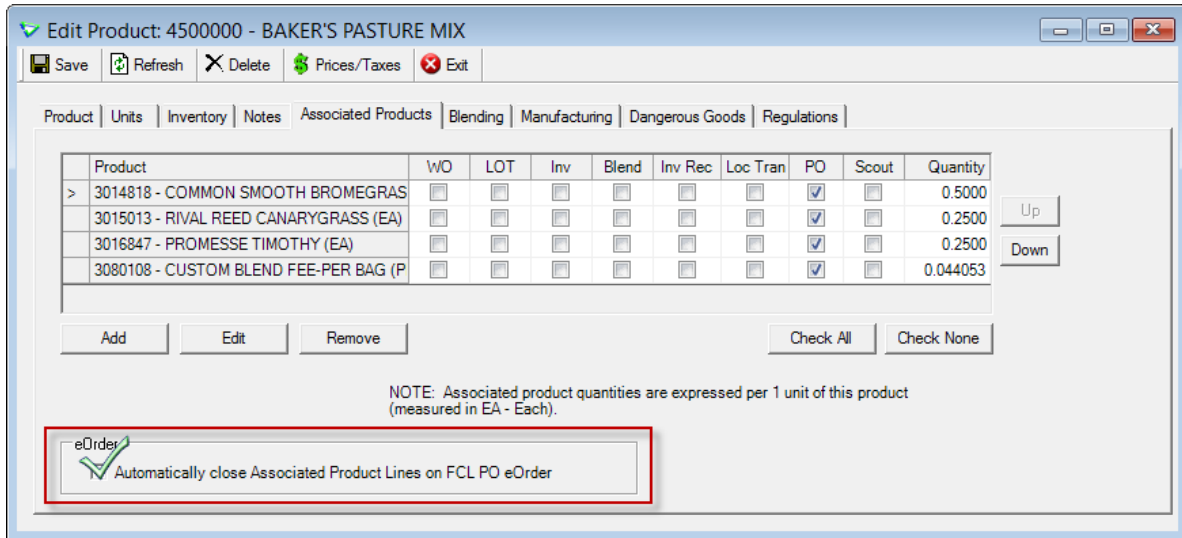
Edit Product: 4500000 - BAKER'S PASTURE MIX

Save | Refresh | Delete | Prices/Taxes | Exit

Product | Units | Inventory | Notes | Associated Products | Blending | Manufacturing | Dangerous Goods | Regulations

| | Product | WO | LOT | Inv | Blend | Inv Rec | Loc Tran | PO | Scout | Quantity |
|---|---|---|---|---|---|---|---|---|---|---|
| > | 3014818 - COMMON SMOOTH BROMEGRAS | | | | | | | ☑ | | 0.5000 |
| | 3015013 - RIVAL REED CANARYGRASS (EA) | | | | | | | ☑ | | 0.2500 |
| | 3016847 - PROMESSE TIMOTHY (EA) | | | | | | | ☑ | | 0.2500 |
| | 3080108 - CUSTOM BLEND FEE-PER BAG (P | | | | | | | ☑ | | 0.044053 |

Up
Down

Add | Edit | Remove | Check All | Check None

NOTE: Associated product quantities are expressed per 1 unit of this product (measured in EA - Each).

eOrder
Automatically close Associated Product Lines on FCL PO eOrder